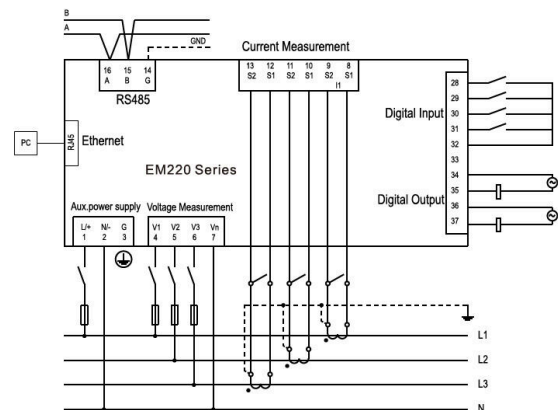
B
A
GND
16 A
15 B
14 G
RS485
Current Measurement
13 S2
12 S1
11 S2
10 S1
9 S2
8 S1
I1
28
29
30
31
32
33
34
35
36
37
Digital Input
Digital Output
PC
RJ45
Ethernet
EM220 Series
Aux.power supply
L/+ 1
N/- 2
G 3
Voltage Measurement
V1 4
V2 5
V3 6
Vn 7
L1
L2
L3
N